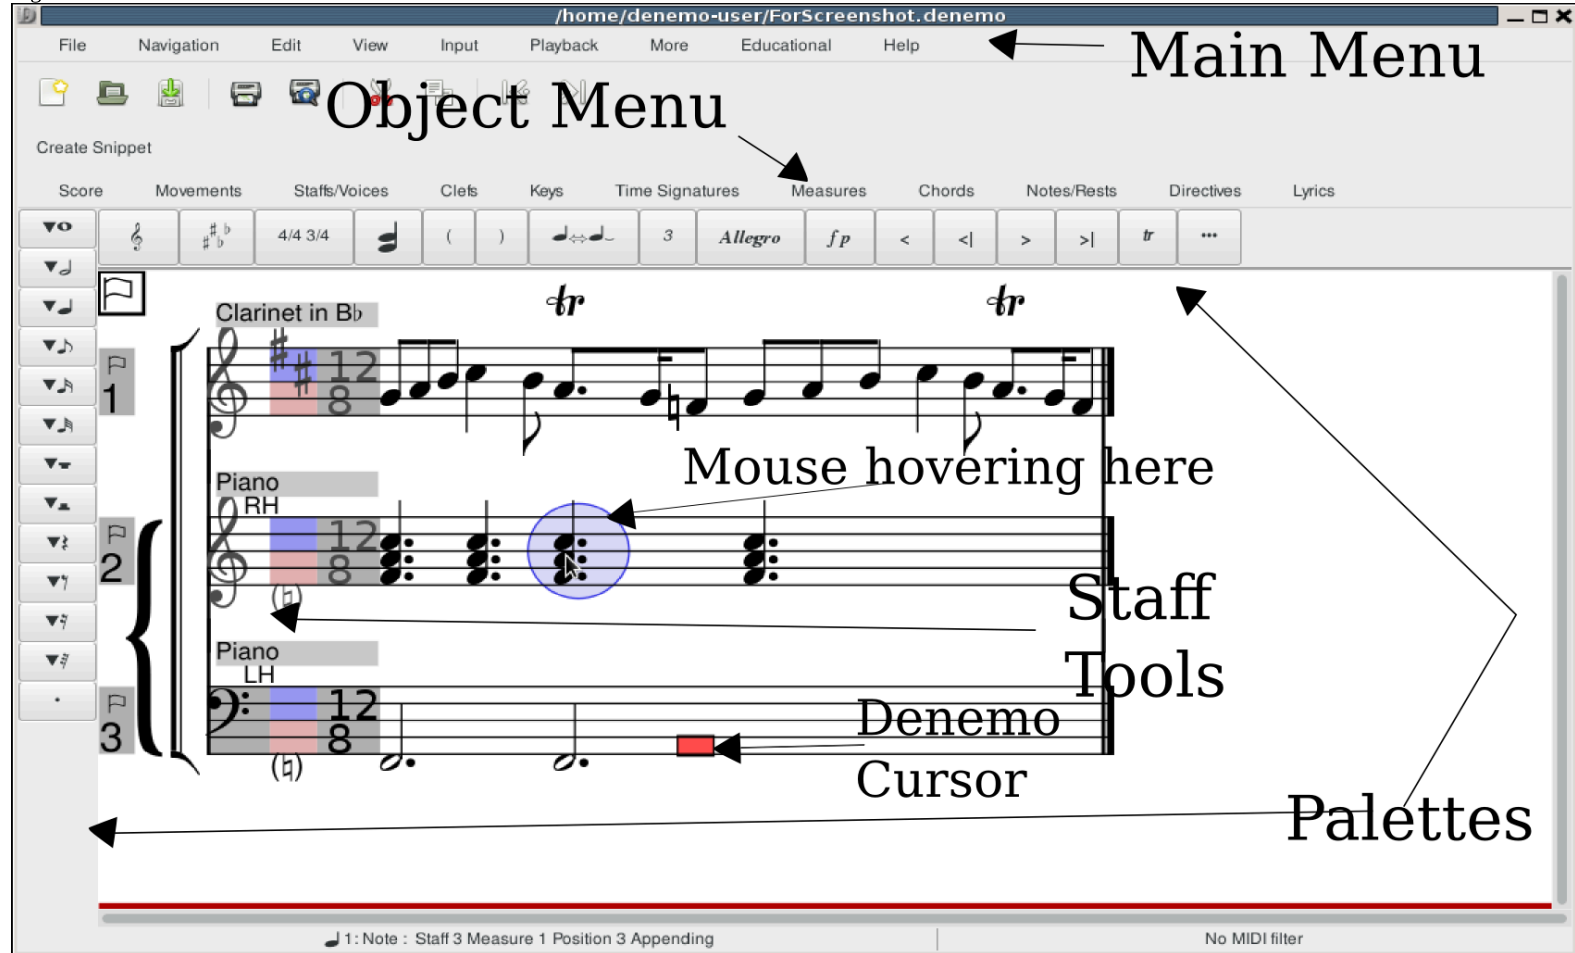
/home/denemo-user/ForScreenshot.denemo

File Navigation Edit View Input Playback More Educational Help

Main Menu

Object Menu

Create Snippet

Score Movements Staffs/Voices Clefs Keys Time Signatures Measures Chords Notes/Rests Directives Lyrics

4/4 3/4 ( ) 3 Allegro fp < <| > >| tr ···

Clarinet in B♭

tr tr

1

$\frac{12}{8}$

Mouse hovering here

Piano
RH

2

$\frac{12}{8}$

(♮)

Staff Tools

Piano
LH

3

$\frac{12}{8}$

(♮)

Denemo Cursor

Palettes

1 : Note : Staff 3 Measure 1 Position 3 Appending

No MIDI filter